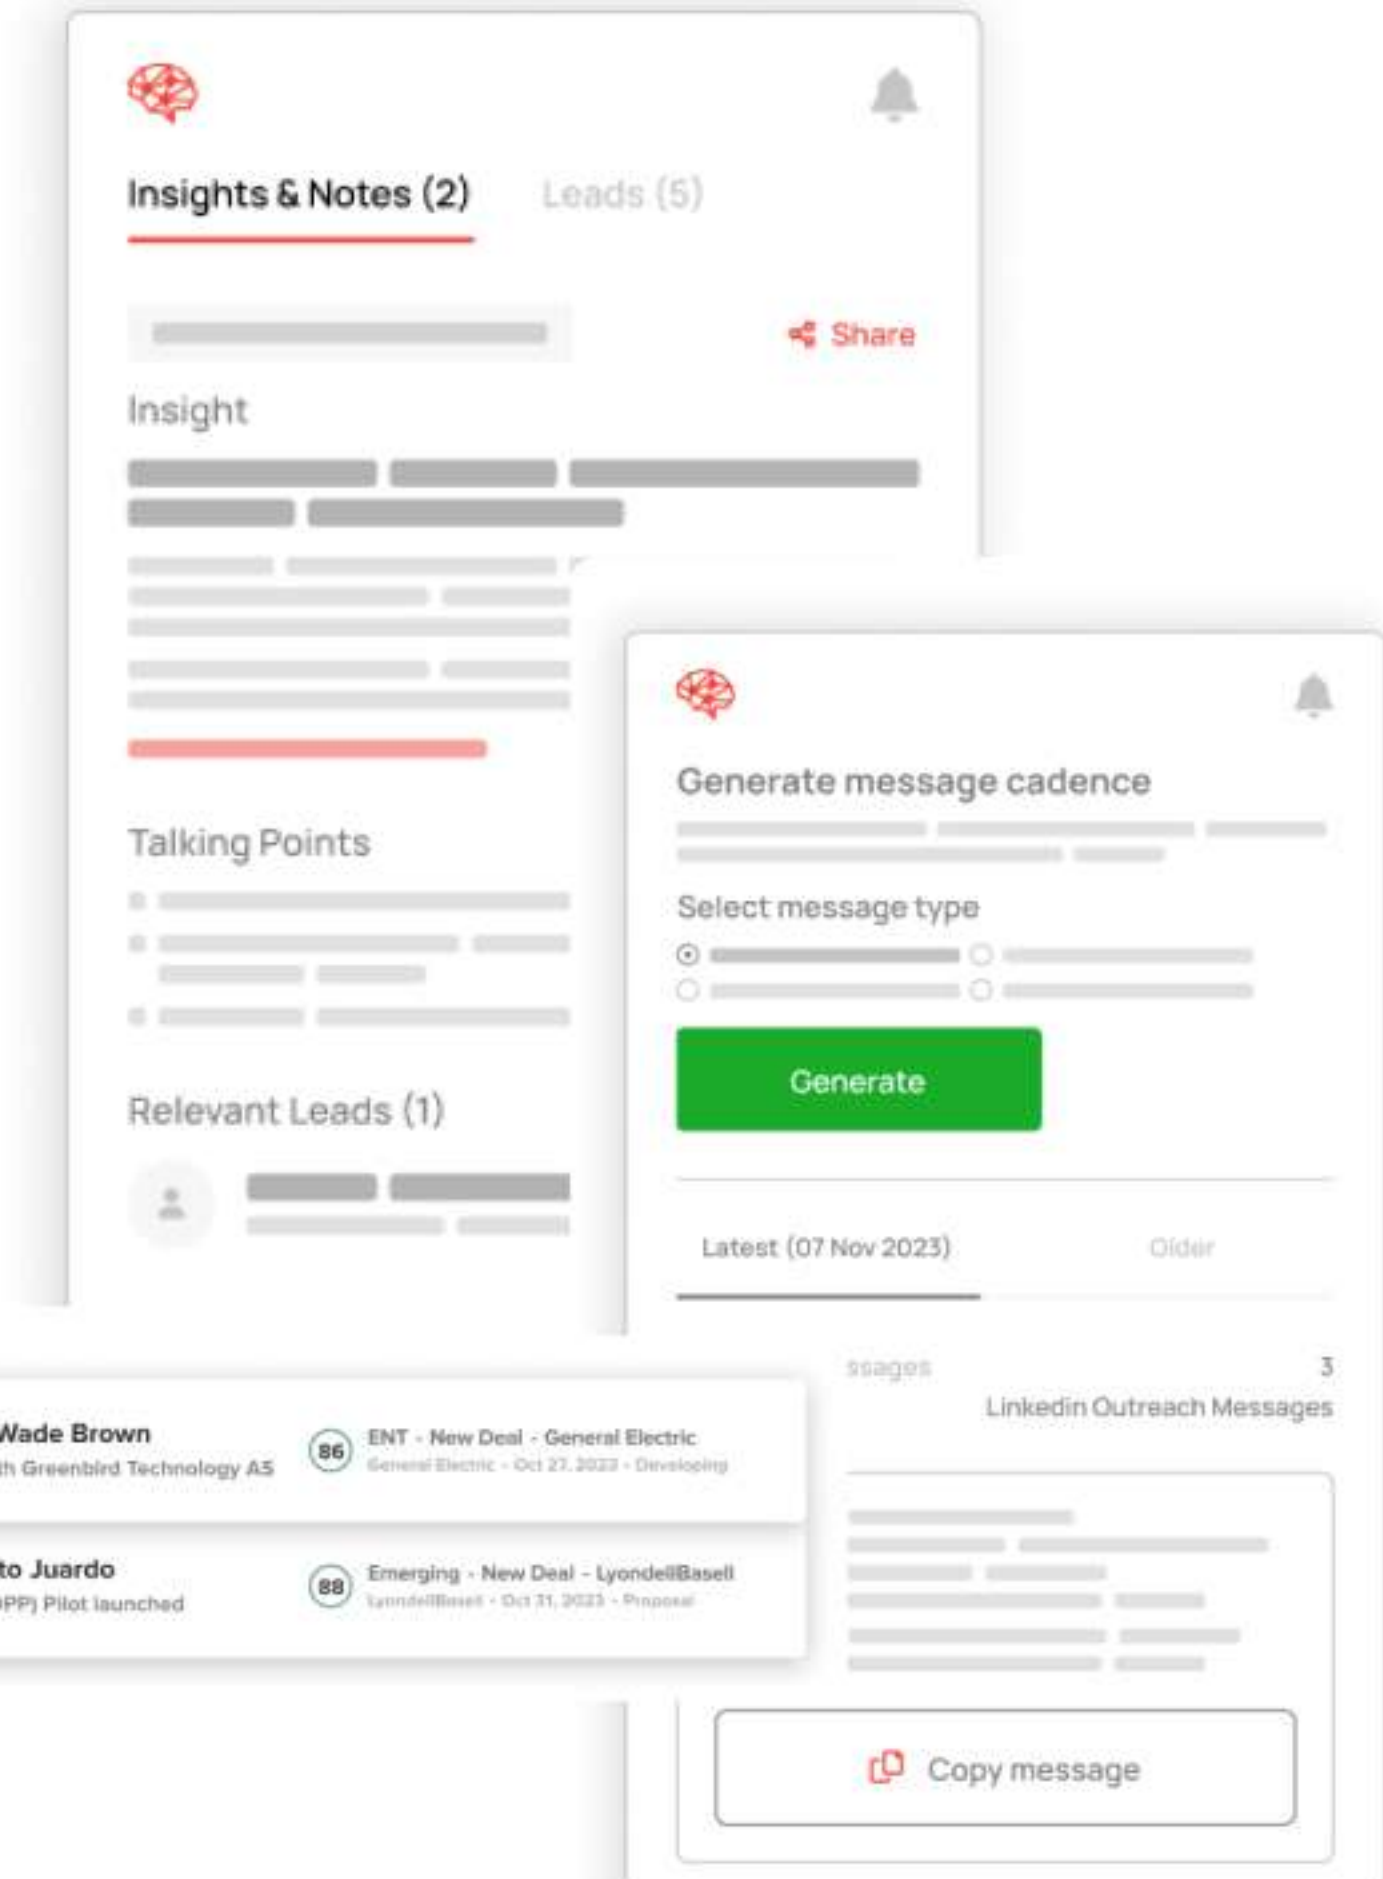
Insights & Notes (2)

Leads (5)

Share

Insight

Talking Points

Relevant Leads (1)

Generate message cadence

Select message type

Generate

Latest (07 Nov 2023)

Older

ssages

3

Linkedin Outreach Messages

Wade Brown

th Greenbird Technology AS

86

ENT - New Deal - General Electric

General Electric - Oct 27, 2023 - Developing

to Juardo

PPJ Pilot launched

88

Emerging - New Deal - LyondellBasell

LyondellBasell - Oct 31, 2023 - Proposal

Copy message